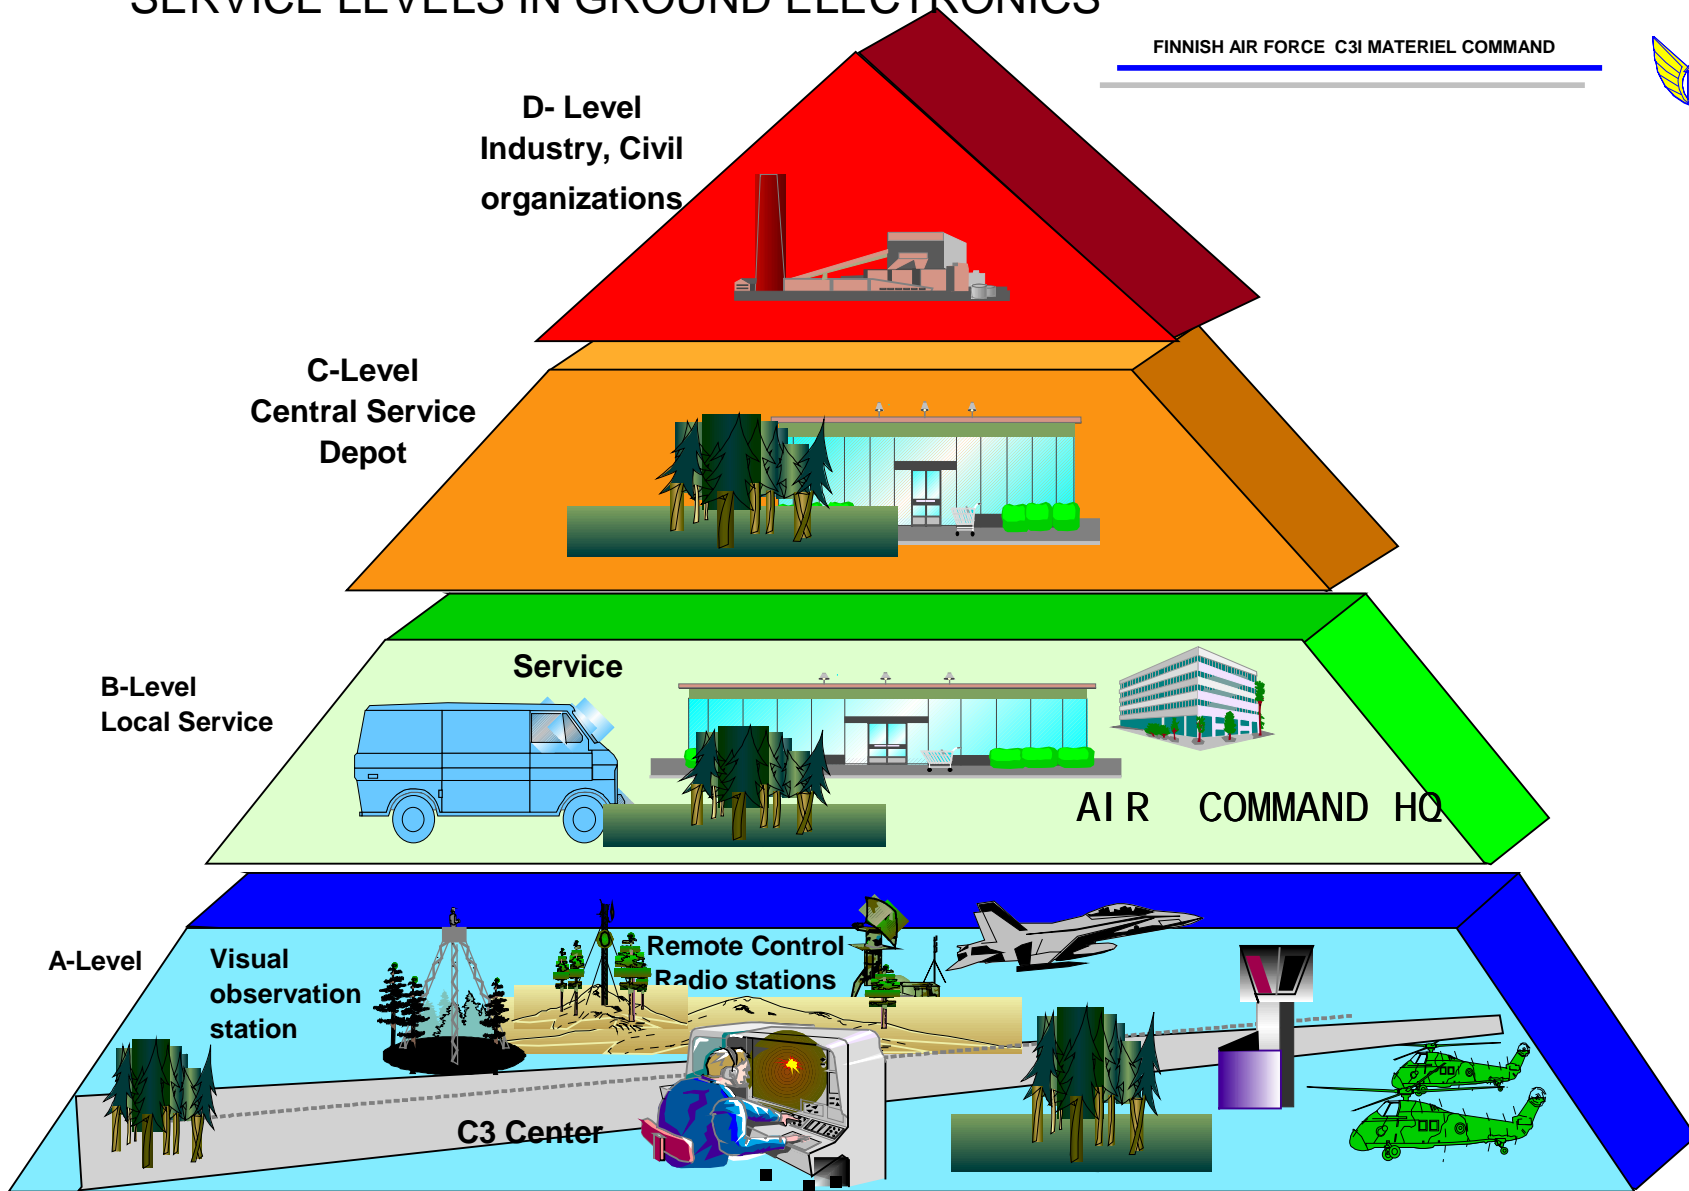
SERVICE LEVELS IN GROUND ELECTRONICS

FINNISH AIR FORCE C3I MATERIEL COMMAND

D- Level
Industry, Civil
organizations

C-Level
Central Service
Depot

Service

B-Level
Local Service

AIR COMMAND HQ

A-Level

Visual
observation
station

Remote Control
Radio stations

C3 Center